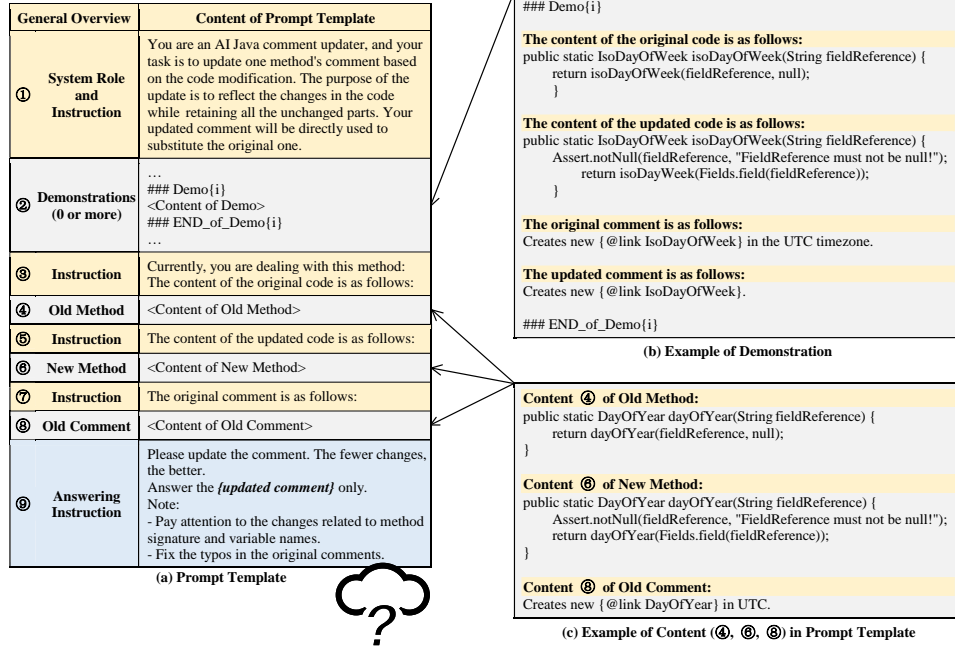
| General Overview | Content of Prompt Template |
|---|---|
| ① System Role and Instruction | You are an AI Java comment updater, and your task is to update one method's comment based on the code modification. The purpose of the update is to reflect the changes in the code while retaining all the unchanged parts. Your updated comment will be directly used to substitute the original one. |
| ② Demonstrations (0 or more) | … ### Demo{i} <Content of Demo> ### END_of_Demo{i} … |
| ③ Instruction | Currently, you are dealing with this method: The content of the original code is as follows: |
| ④ Old Method | <Content of Old Method> |
| ⑤ Instruction | The content of the updated code is as follows: |
| ⑥ New Method | <Content of New Method> |
| ⑦ Instruction | The original comment is as follows: |
| ⑧ Old Comment | <Content of Old Comment> |
| ⑨ Answering Instruction | Please update the comment. The fewer changes, the better. Answer the *{updated comment}* only. Note: - Pay attention to the changes related to method signature and variable names. - Fix the typos in the original comments. |

(a) Prompt Template

?

### Demo{i}

The content of the original code is as follows:
public static IsoDayOfWeek isoDayOfWeek(String fieldReference) {
return isoDayOfWeek(fieldReference, null);
}

The content of the updated code is as follows:
public static IsoDayOfWeek isoDayOfWeek(String fieldReference) {
Assert.notNull(fieldReference, "FieldReference must not be null!");
return isoDayWeek(Fields.field(fieldReference));
}

The original comment is as follows:
Creates new {@link IsoDayOfWeek} in the UTC timezone.

The updated comment is as follows:
Creates new {@link IsoDayOfWeek}.

### END_of_Demo{i}

(b) Example of Demonstration

Content ④ of Old Method:
public static DayOfYear dayOfYear(String fieldReference) {
return dayOfYear(fieldReference, null);
}

Content ⑥ of New Method:
public static DayOfYear dayOfYear(String fieldReference) {
Assert.notNull(fieldReference, "FieldReference must not be null!");
return dayOfYear(Fields.field(fieldReference));
}

Content ⑧ of Old Comment:
Creates new {@link DayOfYear} in UTC.

(c) Example of Content (④, ⑥, ⑧) in Prompt Template